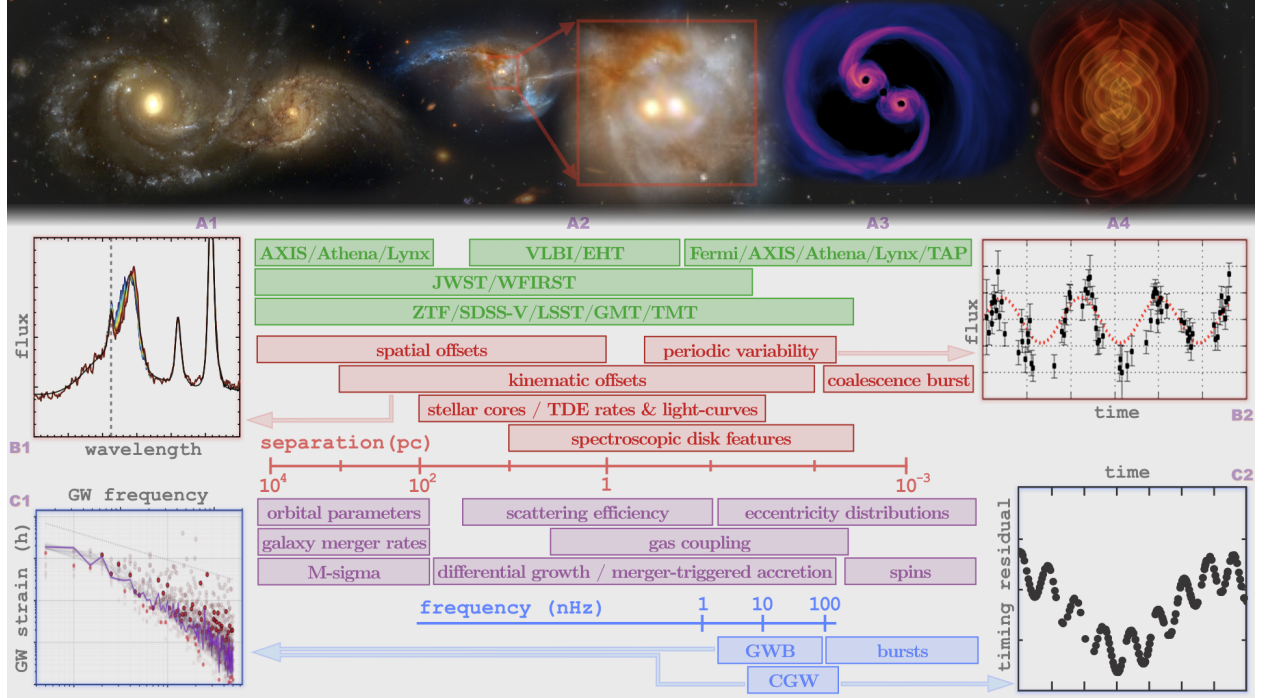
A1

A2

A3

A4

flux

wavelength

B1

AXIS/Athena/Lynx

VLBI/EHT

Fermi/AXIS/Athena/Lynx/TAP

JWST/WFIRST

ZTF/SDSS-V/LSST/GMT/TMT

spatial offsets

periodic variability

kinematic offsets

coalescence burst

stellar cores / TDE rates & light-curves

spectroscopic disk features

separation (pc)

$10^4$

$10^2$

1

$10^{-3}$

flux

time

B2

C1

GW frequency

GW strain (h)

orbital parameters

scattering efficiency

eccentricity distributions

galaxy merger rates

gas coupling

M-sigma

differential growth / merger-triggered accretion

spins

frequency (nHz)

1

10

100

GWB

bursts

CGW

time

C2

timing residual